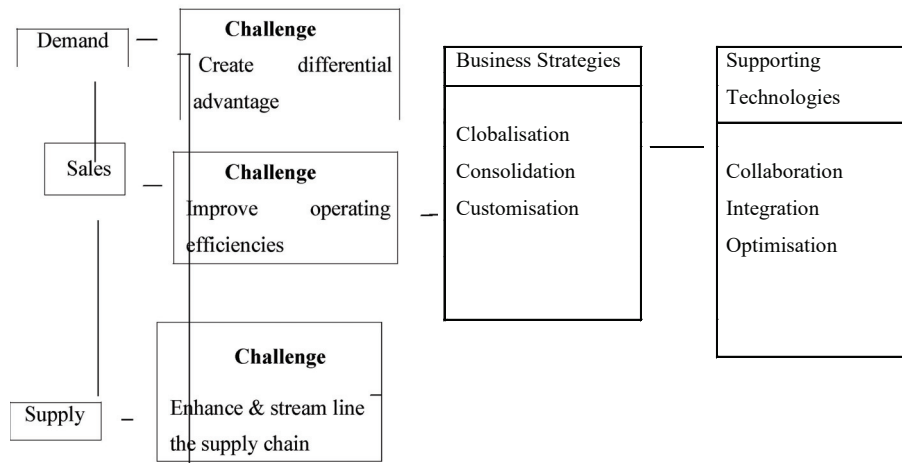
Demand

Challenge
Create differential advantage

Sales

Challenge
Improve operating efficiencies

Supply

Challenge
Enhance & stream line the supply chain

Business Strategies

Clobalisation
Consolidation
Customisation

Supporting Technologies

Collaboration
Integration
Optimisation